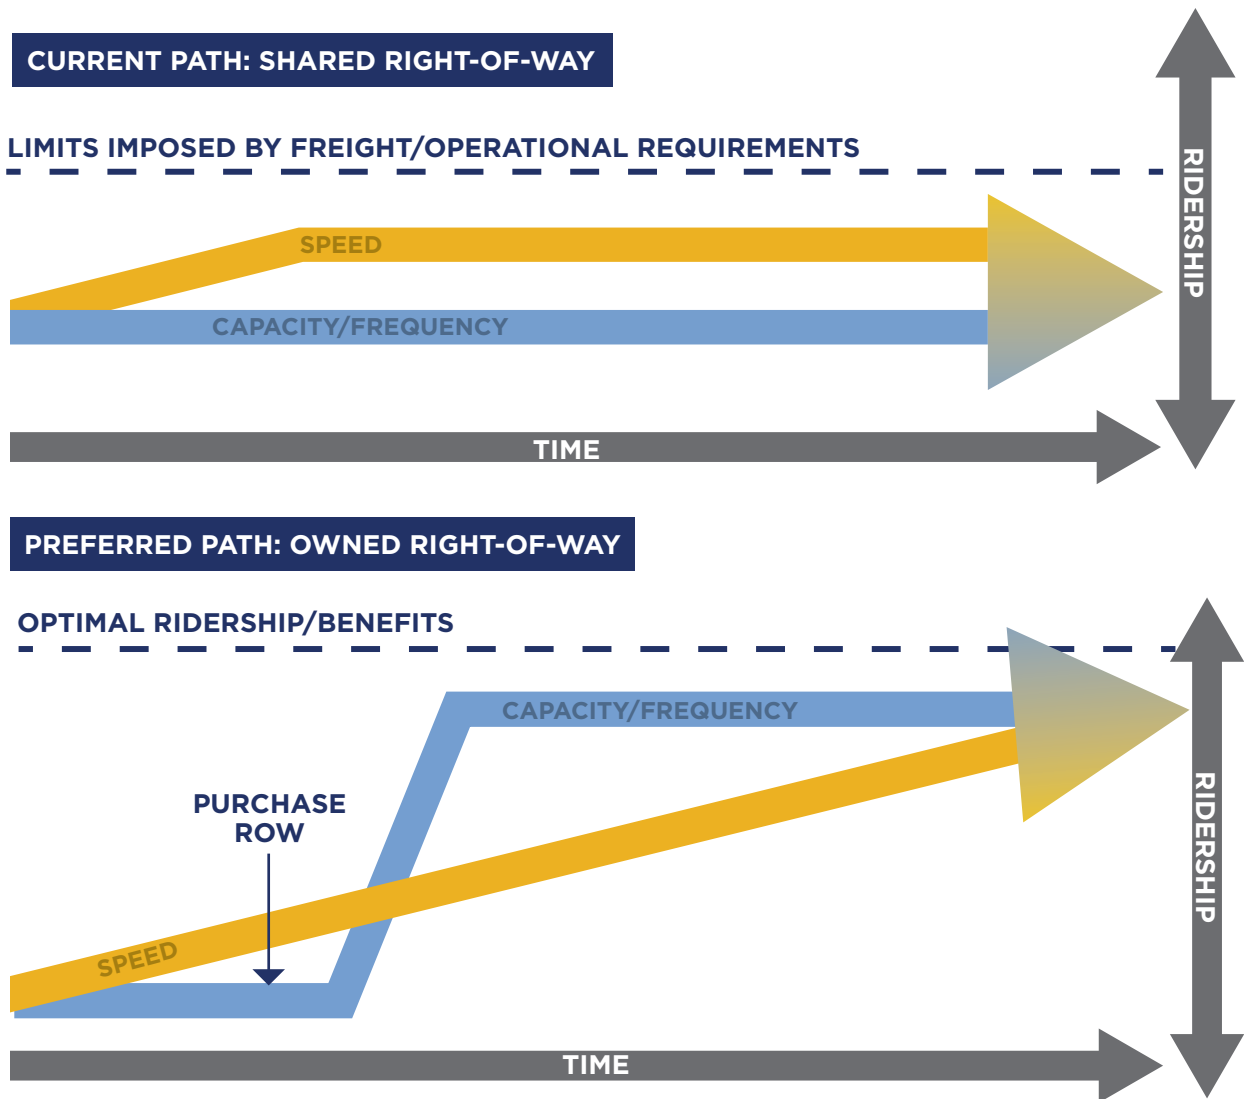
CURRENT PATH: SHARED RIGHT-OF-WAY

LIMITS IMPOSED BY FREIGHT/OPERATIONAL REQUIREMENTS

SPEED

CAPACITY/FREQUENCY

RIDERSHIP

TIME

PREFERRED PATH: OWNED RIGHT-OF-WAY

OPTIMAL RIDERSHIP/BENEFITS

CAPACITY/FREQUENCY

PURCHASE ROW

SPEED

RIDERSHIP

TIME